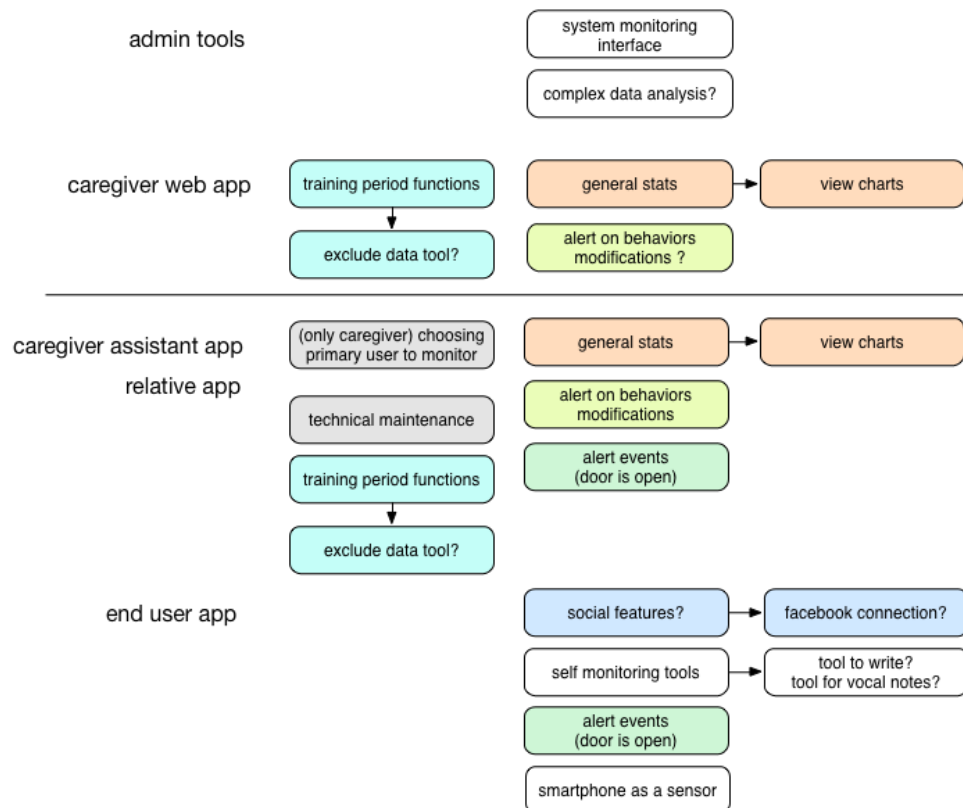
admin tools

system monitoring interface

complex data analysis?

caregiver web app

training period functions

exclude data tool?

general stats

view charts

alert on behaviors modifications ?

caregiver assistant app

relative app

(only caregiver) choosing primary user to monitor

technical maintenance

training period functions

exclude data tool?

general stats

view charts

alert on behaviors modifications

alert events (door is open)

end user app

social features?

facebook connection?

self monitoring tools

tool to write? tool for vocal notes?

alert events (door is open)

smartphone as a sensor